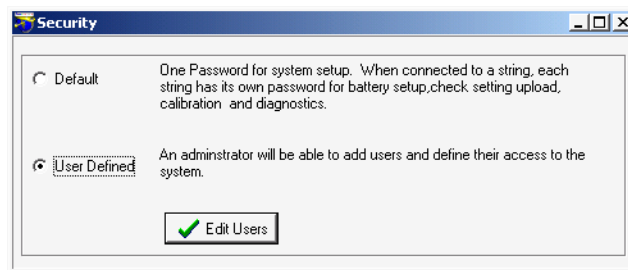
Security

Default

One Password for system setup. When connected to a string, each string has its own password for battery setup,check setting upload, calibration and diagnostics.

User Defined

An adminstrator will be able to add users and define their access to the system.

Edit Users